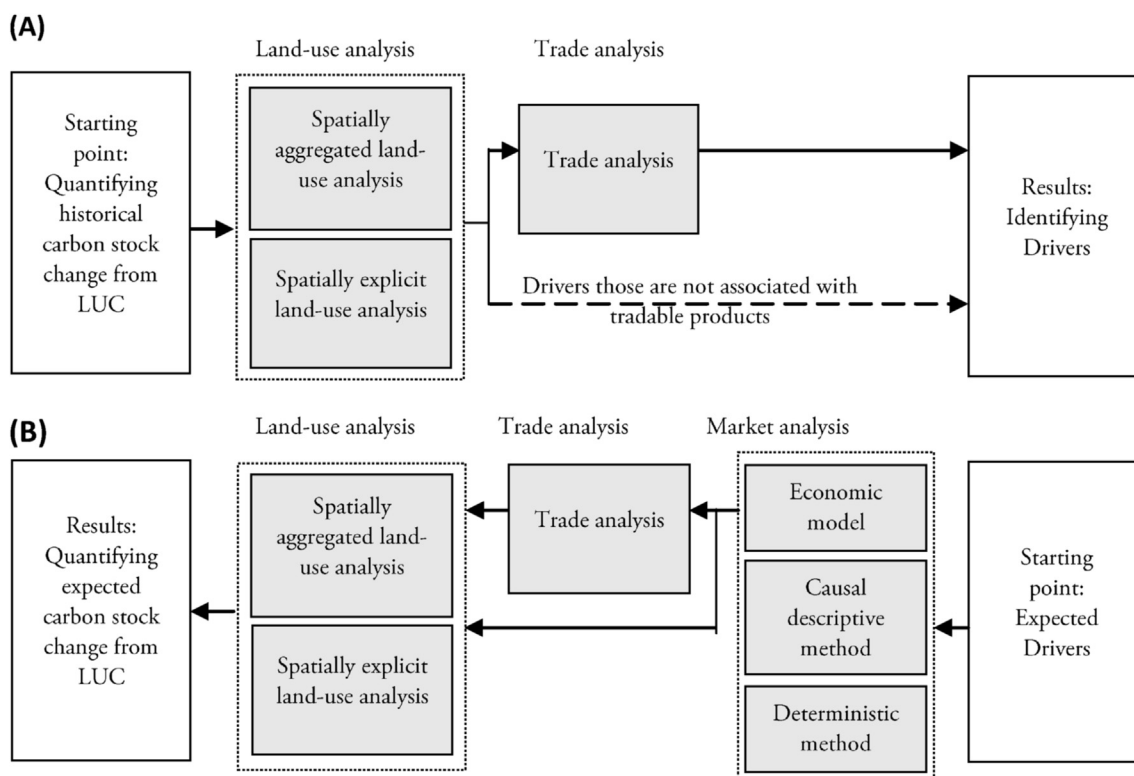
(A)

Land-use analysis

Trade analysis

Starting point: Quantifying historical carbon stock change from LUC

Spatially aggregated land-use analysis

Spatially explicit land-use analysis

Trade analysis

Drivers those are not associated with tradable products

Results: Identifying Drivers

(B)

Land-use analysis

Trade analysis

Market analysis

Results: Quantifying expected carbon stock change from LUC

Spatially aggregated land-use analysis

Spatially explicit land-use analysis

Trade analysis

Economic model

Causal descriptive method

Deterministic method

Starting point: Expected Drivers